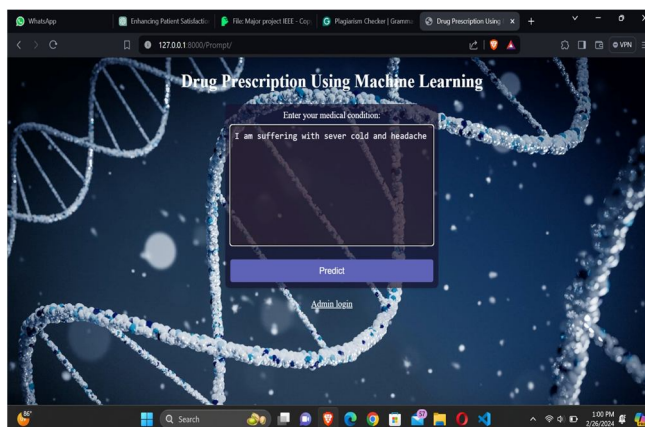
WhatsApp
Enhancing Patient Satisfactio
File: Major project IEEE - Cop
Plagiarism Checker | Gramma
Drug Prescription Using
127.0.0.1:8000/Prompt/
VPN

Drug Prescription Using Machine Learning

Enter your medical condition:

I am suffering with sever cold and headache

Predict

Admin login

86°
Search
1:00 PM
2/26/2024